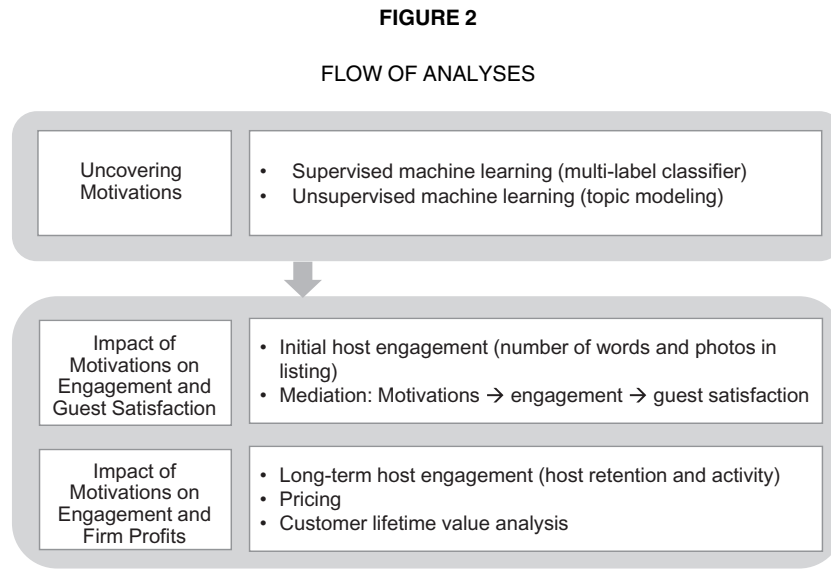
FIGURE 2

FLOW OF ANALYSES

Uncovering Motivations

- Supervised machine learning (multi-label classifier)
- Unsupervised machine learning (topic modeling)

Impact of Motivations on Engagement and Guest Satisfaction

- Initial host engagement (number of words and photos in listing)
- Mediation: Motivations → engagement → guest satisfaction

Impact of Motivations on Engagement and Firm Profits

- Long-term host engagement (host retention and activity)
- Pricing
- Customer lifetime value analysis